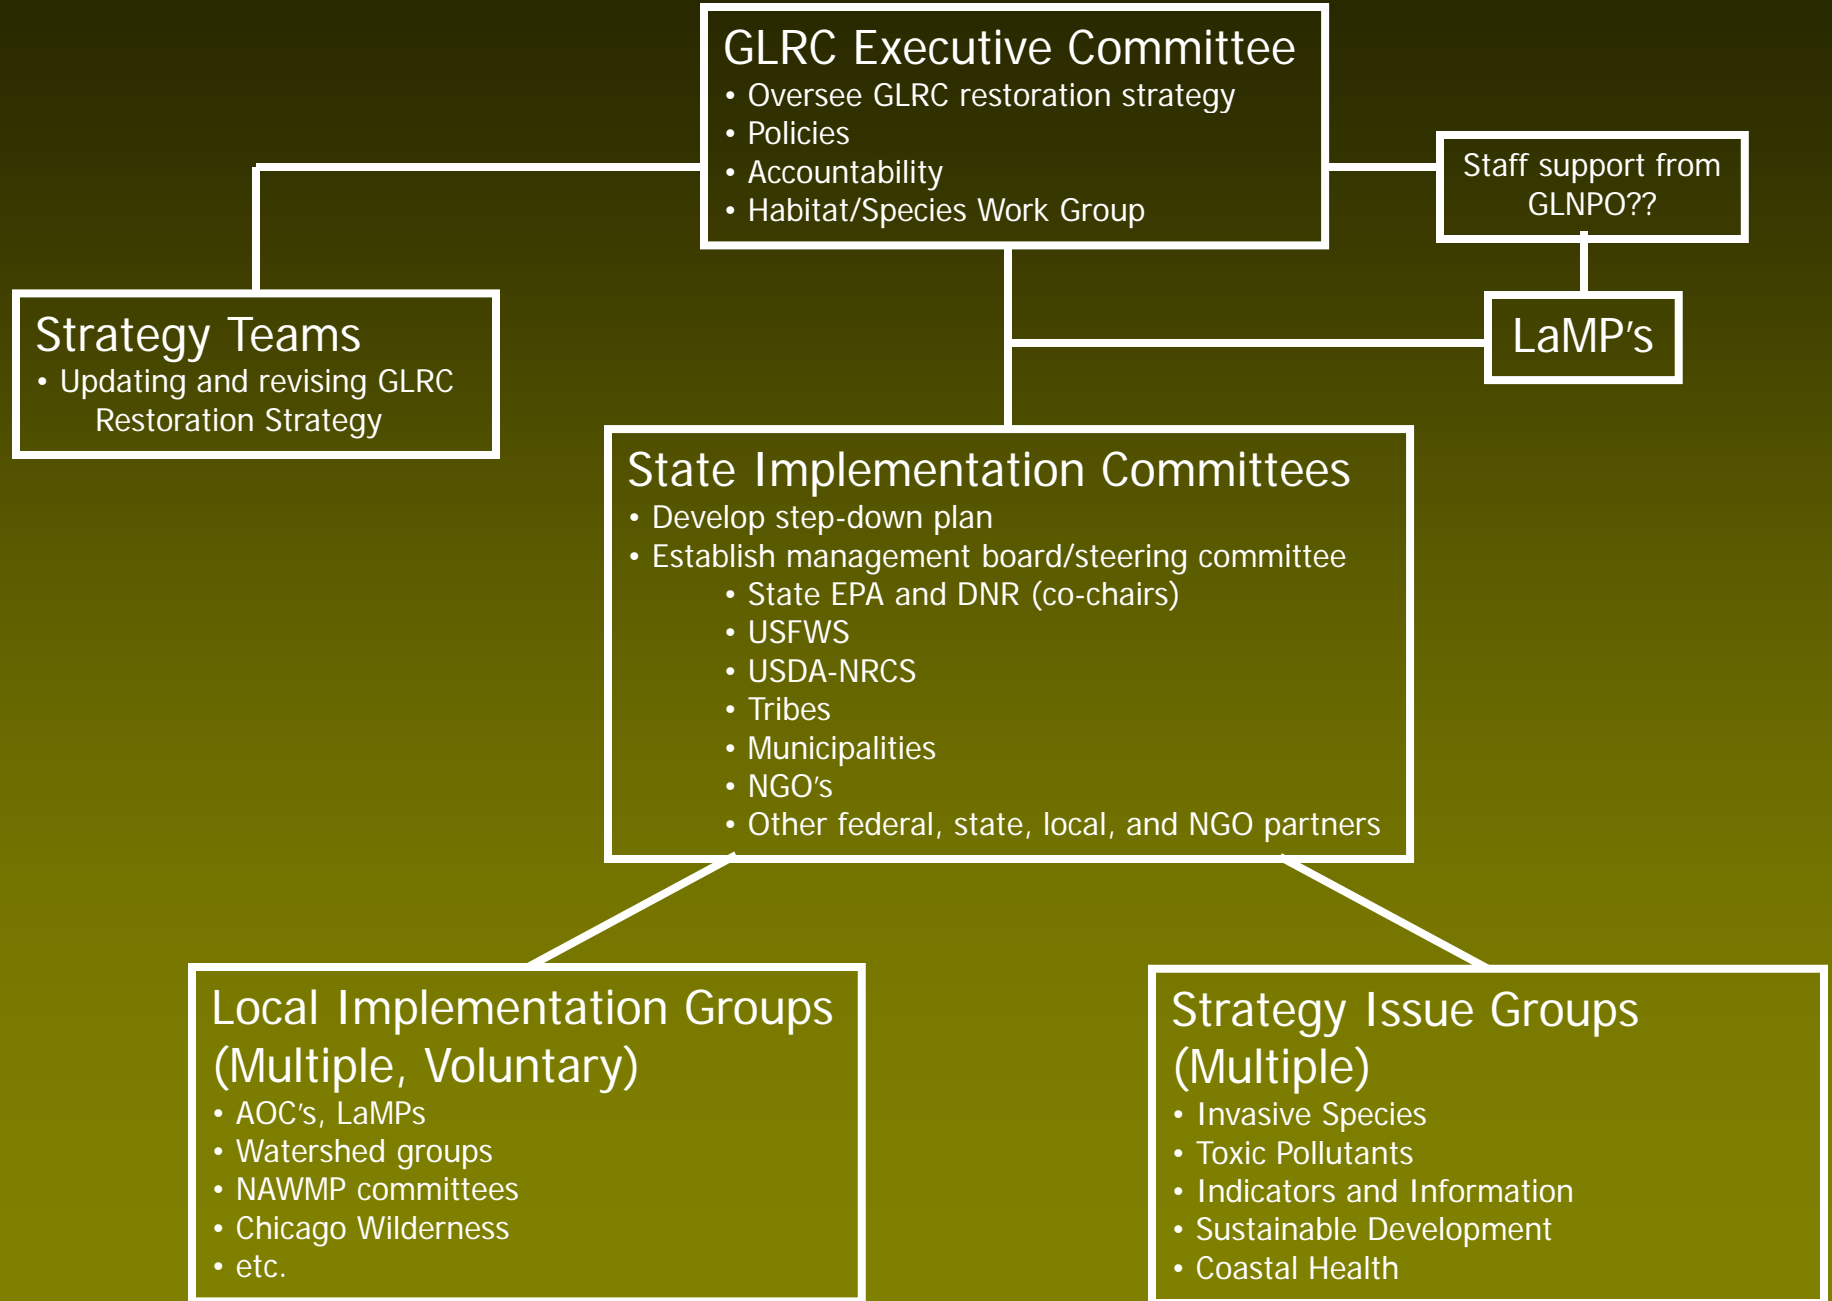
GLRC Executive Committee
• Oversee GLRC restoration strategy
• Policies
• Accountability
• Habitat/Species Work Group

Staff support from GLNPO??

Strategy Teams
• Updating and revising GLRC Restoration Strategy

LaMP's

State Implementation Committees
• Develop step-down plan
• Establish management board/steering committee
• State EPA and DNR (co-chairs)
• USFWS
• USDA-NRCS
• Tribes
• Municipalities
• NGO's
• Other federal, state, local, and NGO partners

Local Implementation Groups (Multiple, Voluntary)
• AOC's, LaMPs
• Watershed groups
• NAWMP committees
• Chicago Wilderness
• etc.

Strategy Issue Groups (Multiple)
• Invasive Species
• Toxic Pollutants
• Indicators and Information
• Sustainable Development
• Coastal Health